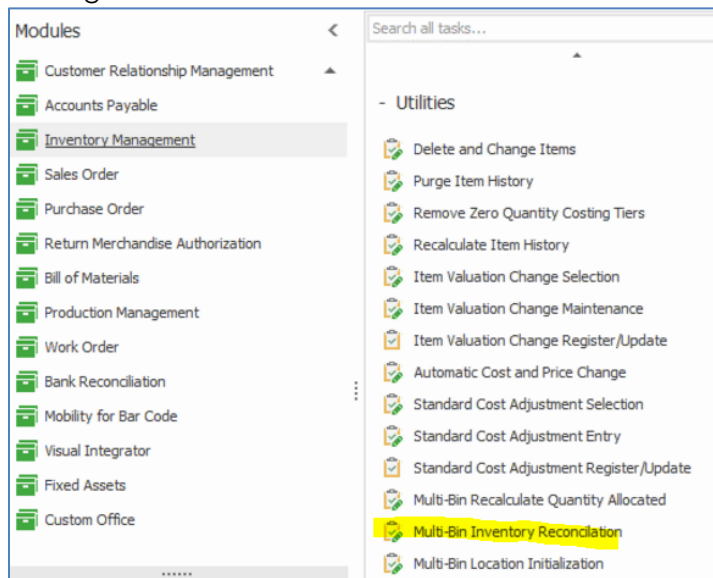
Modules

Customer Relationship Management
Accounts Payable
Inventory Management
Sales Order
Purchase Order
Return Merchandise Authorization
Bill of Materials
Production Management
Work Order
Bank Reconciliation
Mobility for Bar Code
Visual Integrator
Fixed Assets
Custom Office

Search all tasks...

- Utilities

Delete and Change Items
Purge Item History
Remove Zero Quantity Costing Tiers
Recalculate Item History
Item Valuation Change Selection
Item Valuation Change Maintenance
Item Valuation Change Register/Update
Automatic Cost and Price Change
Standard Cost Adjustment Selection
Standard Cost Adjustment Entry
Standard Cost Adjustment Register/Update
Multi-Bin Recalculate Quantity Allocated
Multi-Bin Inventory Reconciliation
Multi-Bin Location Initialization